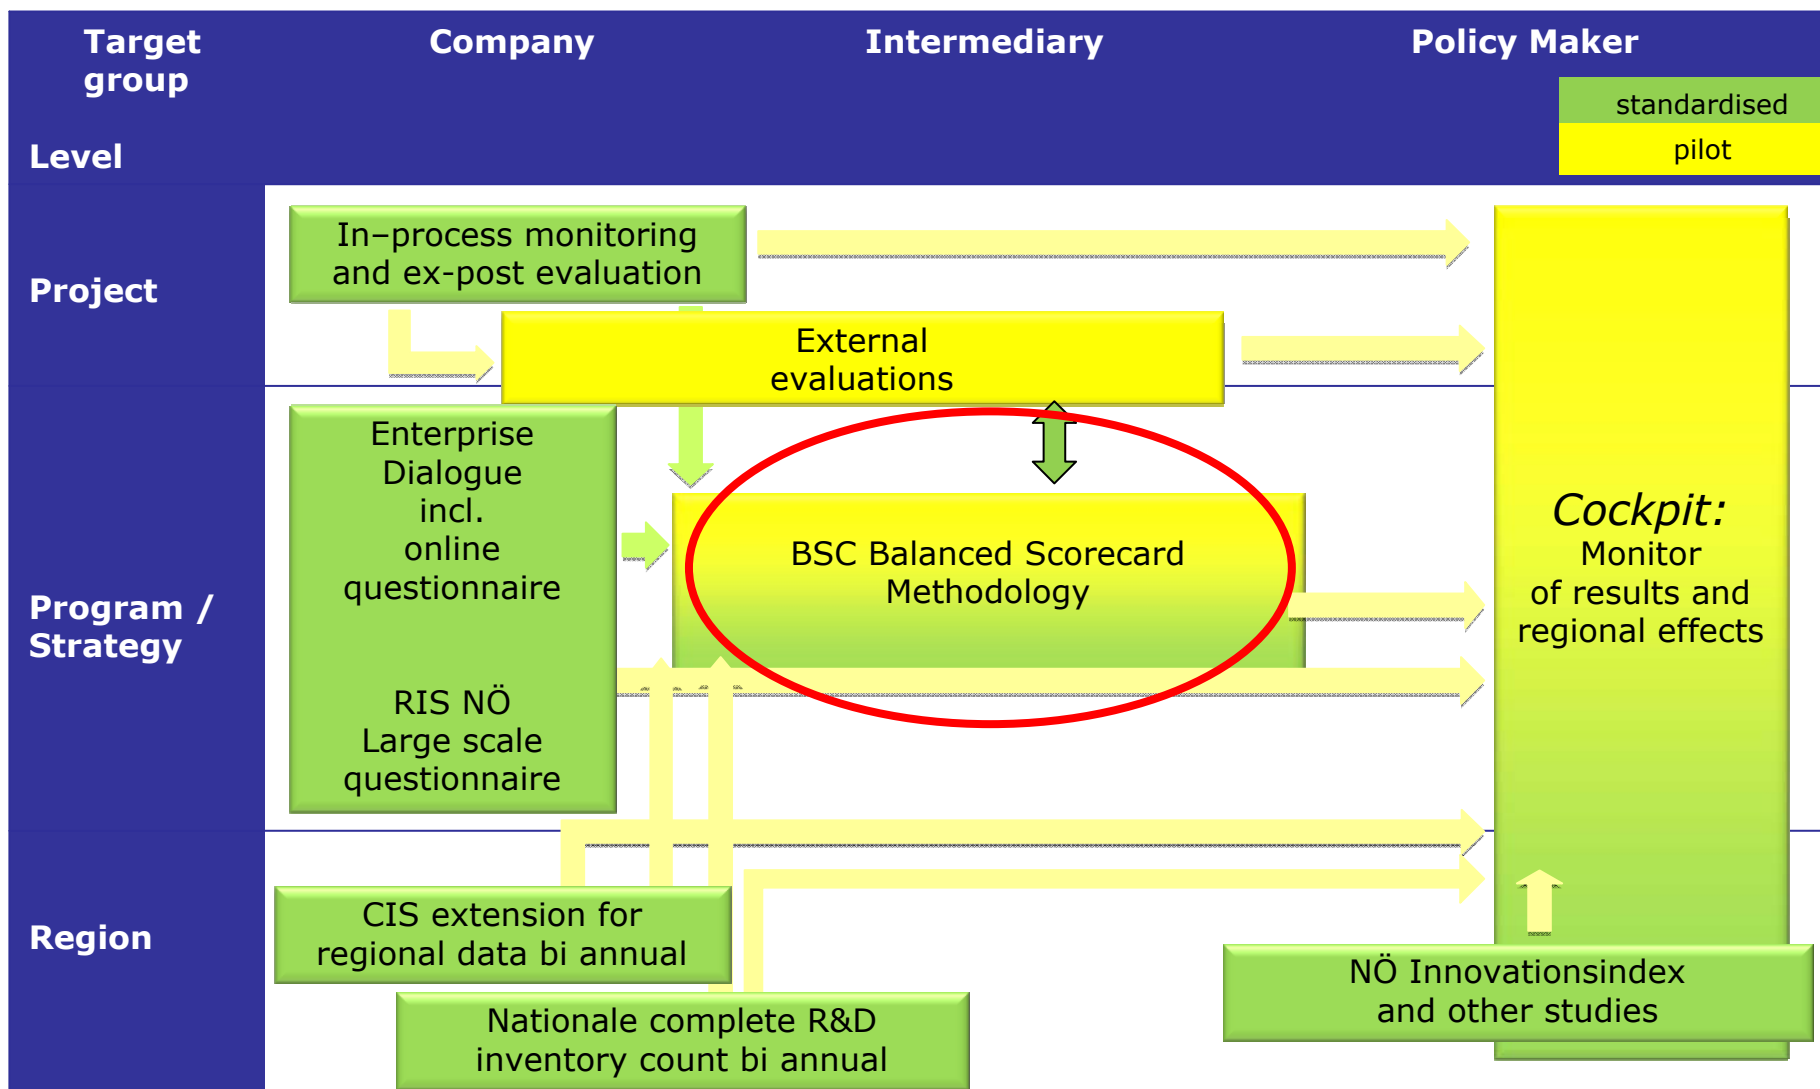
| Target group Level | Company | Intermediary | Policy Maker |
|---|---|---|---|

standardised
pilot

Project

In–process monitoring and ex-post evaluation

External evaluations

Program / Strategy

Enterprise Dialogue incl. online questionnaire

RIS NÖ Large scale questionnaire

BSC Balanced Scorecard Methodology

*Cockpit:* Monitor of results and regional effects

Region

CIS extension for regional data bi annual

Nationale complete R&D inventory count bi annual

NÖ Innovationsindex and other studies